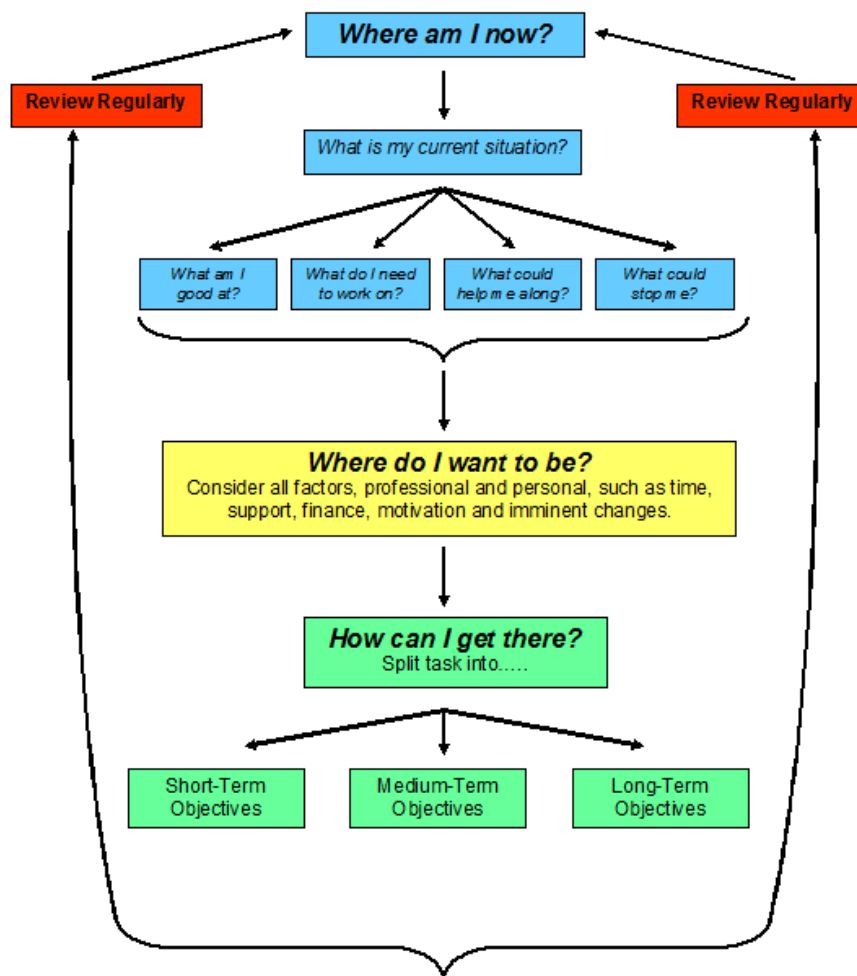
Where am I now?

Review Regularly

Review Regularly

What is my current situation?

What am I good at?

What do I need to work on?

What could help me along?

What could stop me?

Where do I want to be?
Consider all factors, professional and personal, such as time, support, finance, motivation and imminent changes.

How can I get there?
Split task into.....

Short-Term Objectives

Medium-Term Objectives

Long-Term Objectives